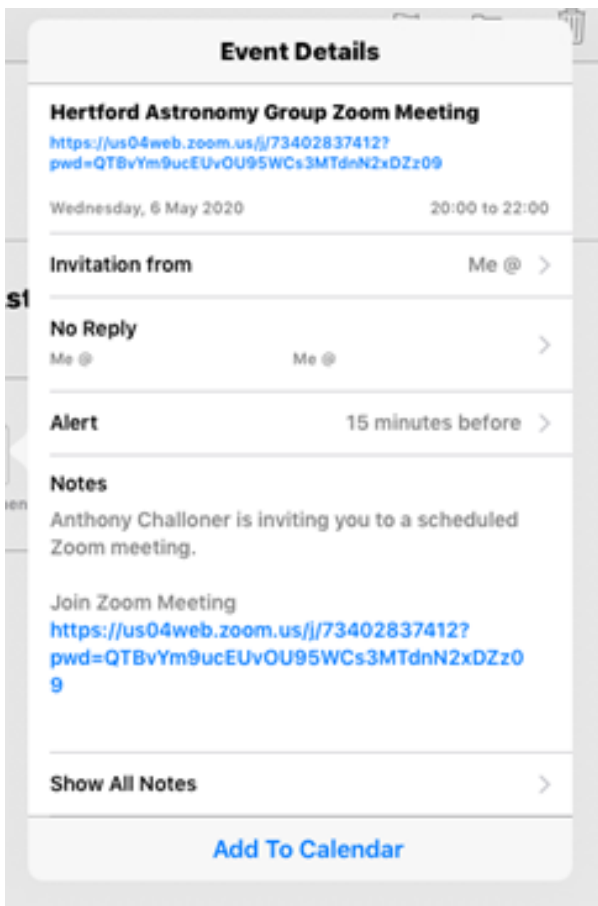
Event Details

Hertford Astronomy Group Zoom Meeting
https://us04web.zoom.us/j/73402837412?pwd=QTBvYm9ucEUvOU95WCs3MTdnN2xDZz09

Wednesday, 6 May 2020

20:00 to 22:00

Invitation from

Me @

No Reply

Me @

Me @

Alert

15 minutes before

Notes

Anthony Challoner is inviting you to a scheduled Zoom meeting.

Join Zoom Meeting
https://us04web.zoom.us/j/73402837412?pwd=QTBvYm9ucEUvOU95WCs3MTdnN2xDZz09

Show All Notes

Add To Calendar